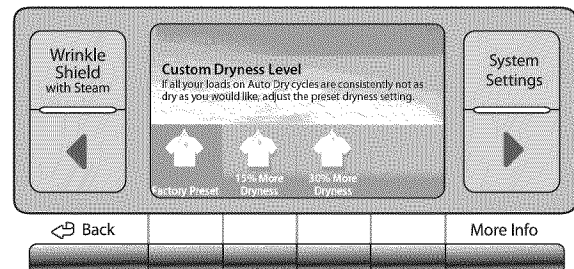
Wrinkle Shield with Steam

Custom Dryness Level
If all your loads on Auto Dry cycles are consistently not as dry as you would like, adjust the preset dryness setting.

Factory Preset

15% More Dryness

30% More Dryness

System Settings

Back

More Info